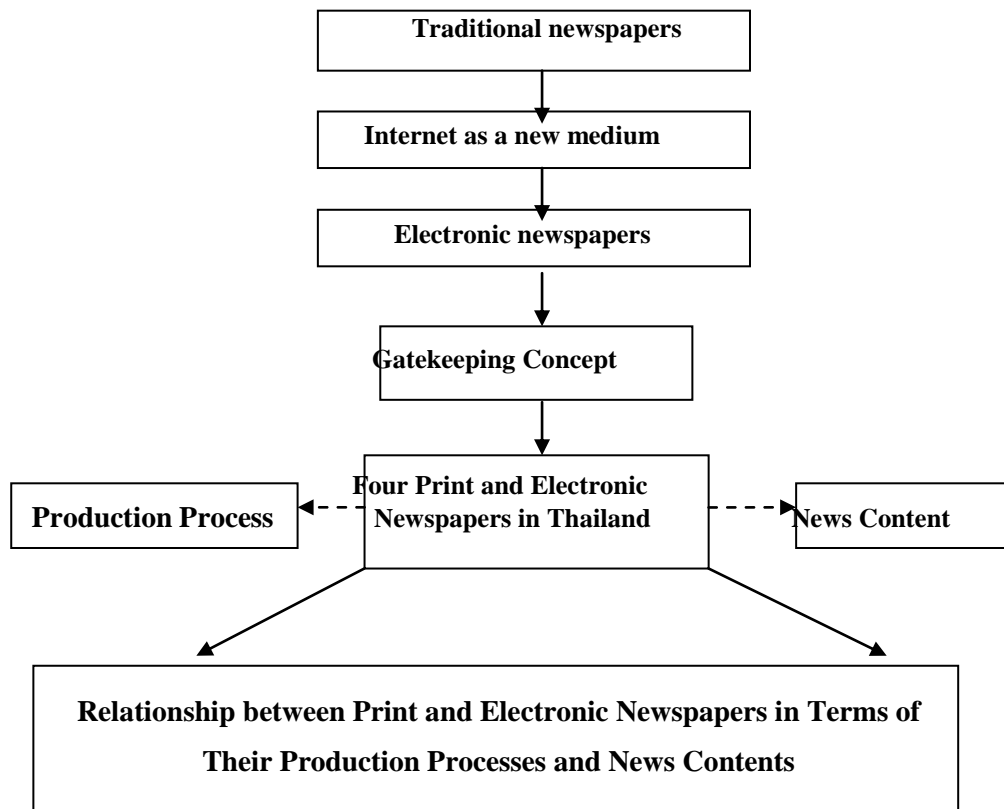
Traditional newspapers

Internet as a new medium

Electronic newspapers

Gatekeeping Concept

Production Process

Four Print and Electronic Newspapers in Thailand

News Content

Relationship between Print and Electronic Newspapers in Terms of Their Production Processes and News Contents